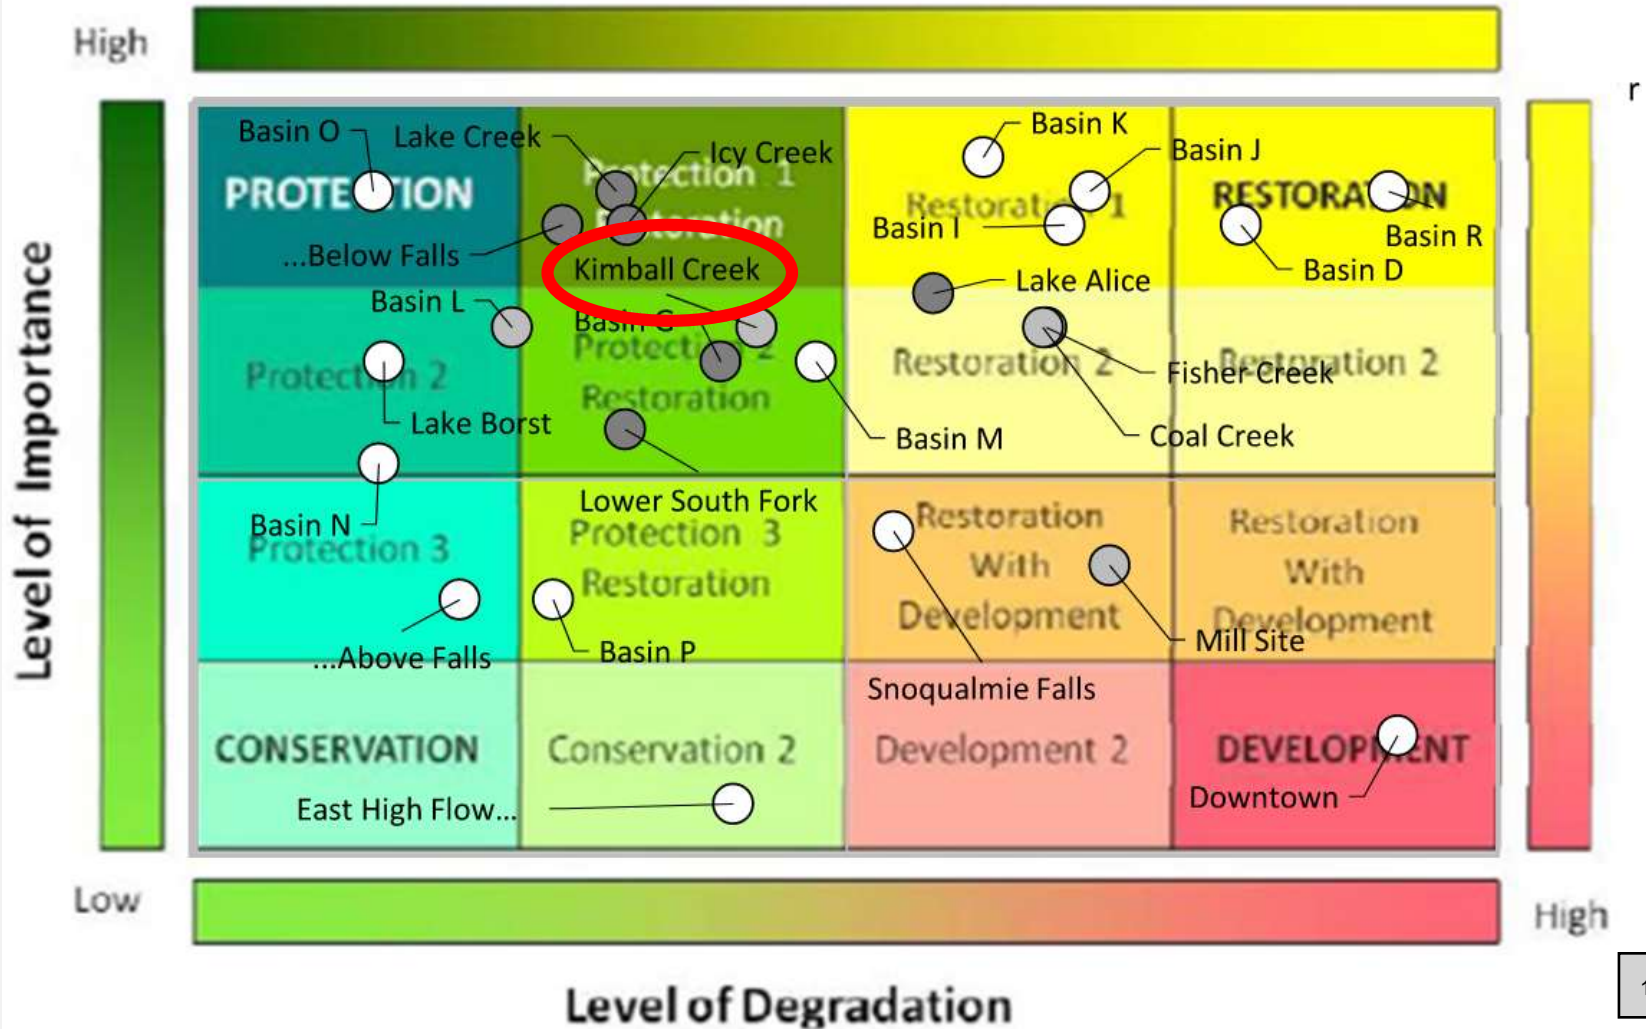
High

Level of Importance

Basin O
Lake Creek
Icy Creek
PROTECTION
Protection 1
Restoration
...Below Falls
Kimball Creek
Basin K
Basin J
Restoration 1
Basin I
RESTORATION
Basin R
Basin D
Lake Alice
Basin L
Basin G
Protection 2
Protection 2
Restoration
Restoration 2
Fisher Creek
Restoration 2
Lake Borst
Basin M
Coal Creek
Lower South Fork
Basin N
Protection 3
Protection 3
Restoration
Restoration With Development
Restoration With Development
...Above Falls
Basin P
Mill Site
Snoqualmie Falls
CONSERVATION
Conservation 2
Development 2
DEVELOPMENT
East High Flow...
Downtown

Low
High

Level of Degradation

r